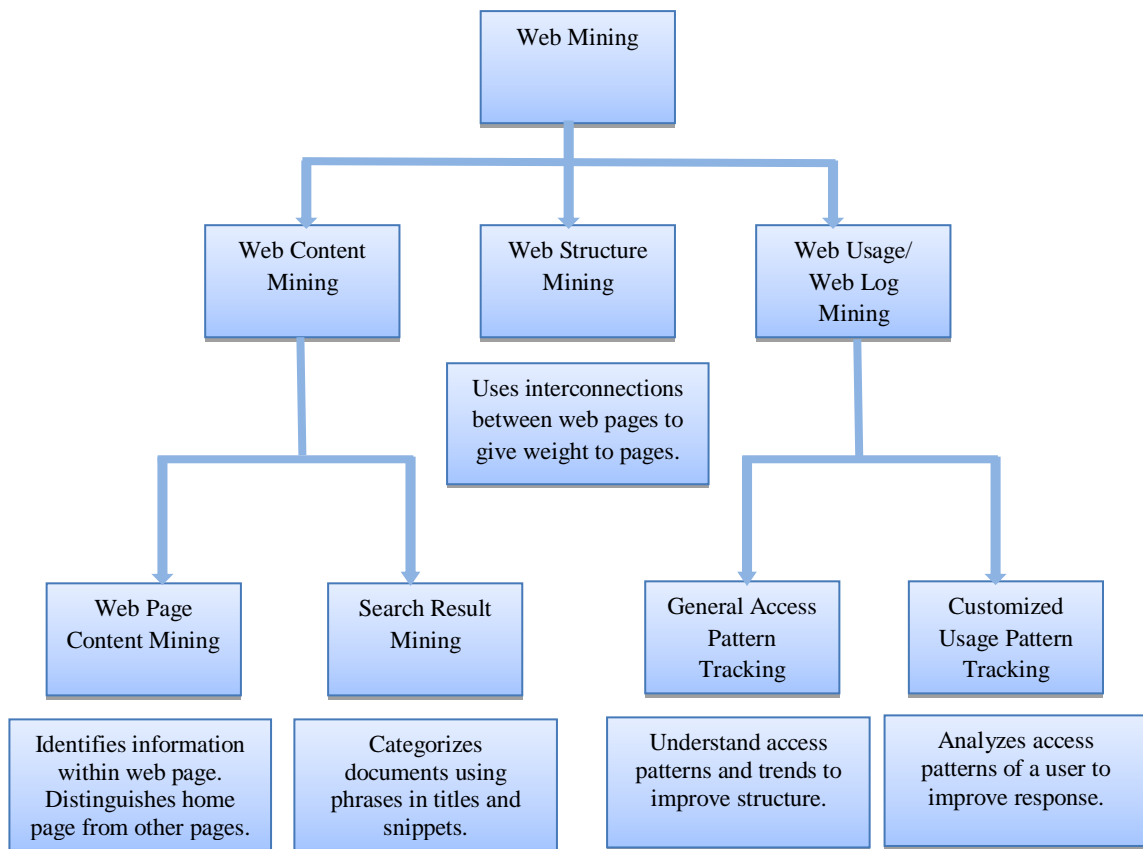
Web Mining

Web Content Mining

Web Structure Mining

Web Usage/ Web Log Mining

Uses interconnections between web pages to give weight to pages.

Web Page Content Mining

Search Result Mining

General Access Pattern Tracking

Customized Usage Pattern Tracking

Identifies information within web page. Distinguishes home page from other pages.

Categorizes documents using phrases in titles and snippets.

Understand access patterns and trends to improve structure.

Analyzes access patterns of a user to improve response.